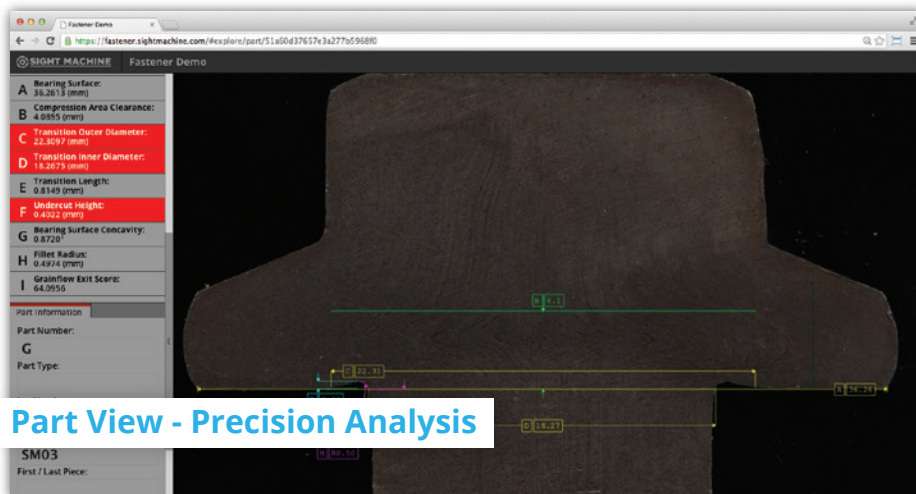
Fastener Demo

https://fastener.sightmachine.com/#explore/part/51a60d37657e3a277b5968f0

SIGHT MACHINE Fastener Demo

A Bearing Surface: 38.2613 (mm)

B Compression Area Clearance: 4.0855 (mm)

C Transition Outer Diameter: 22.3097 (mm)

D Transition Inner Diameter: 18.2675 (mm)

E Transition Length: 0.8149 (mm)

F Undercut Height: 0.4022 (mm)

G Bearing Surface Concavity: 0.8720°

H Fillet Radius: 0.4974 (mm)

I Grainflow Exit Score: 64.0956

Part Information

Part Number:

G

Part Type:

SM03

First / Last Piece:

B 4.1

C 22.31

A 38.26

D 18.27

H 00.50

Part View - Precision Analysis